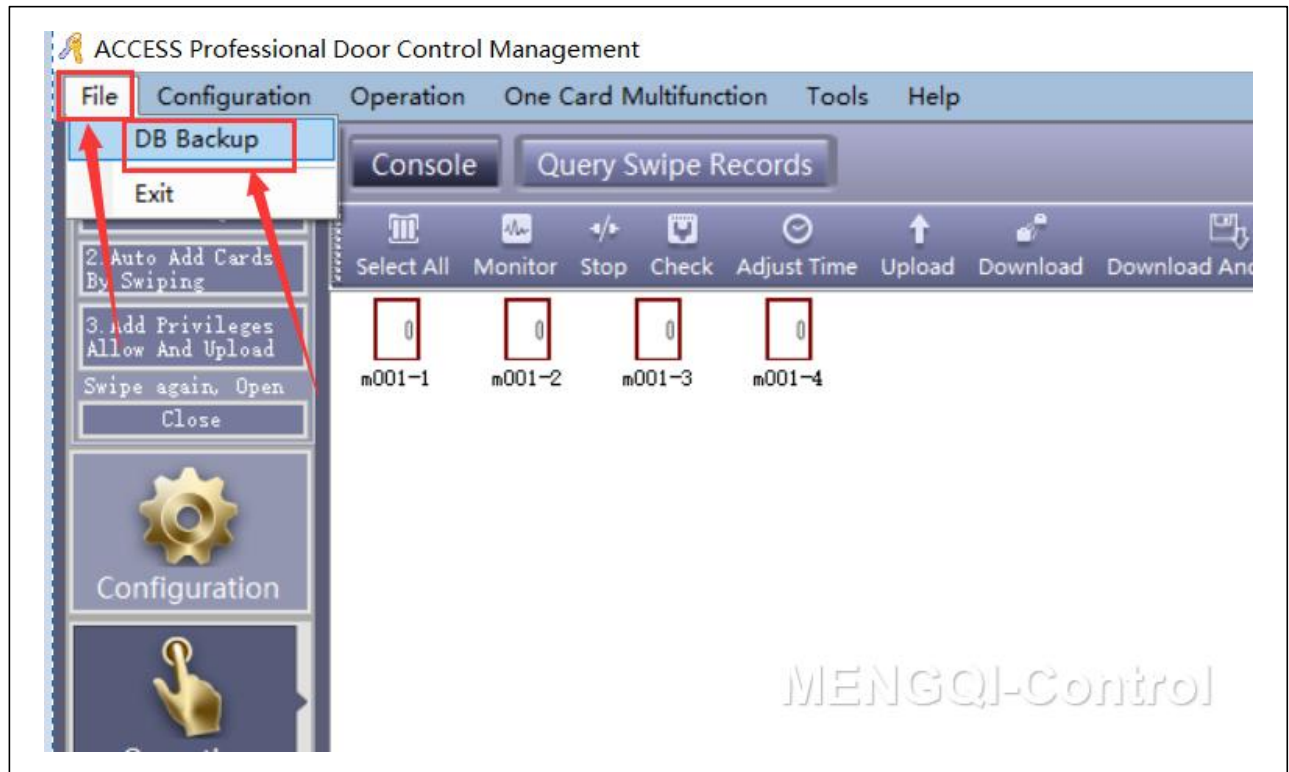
ACCESS Professional Door Control Management

File Configuration Operation One Card Multifunction Tools Help

DB Backup

Exit

Console Query Swipe Records

Select All Monitor Stop Check Adjust Time Upload Download Download An

2.Auto Add Cards By Swiping

3.Add Privileges Allow And Upload

Swipe again, Open

Close

0 m001-1

0 m001-2

0 m001-3

0 m001-4

Configuration

MENGQI-Control